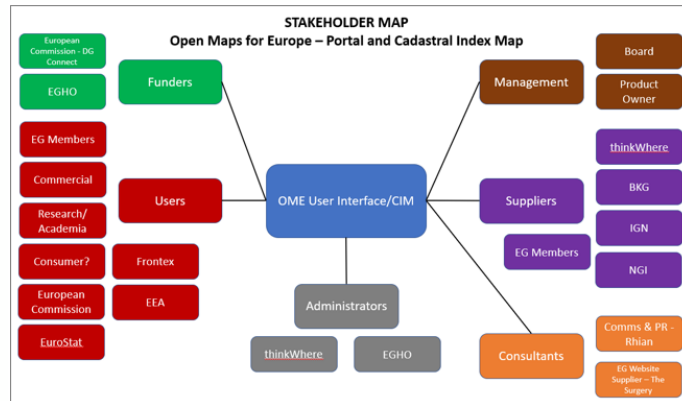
STAKEHOLDER MAP
Open Maps for Europe – Portal and Cadastral Index Map

European Commission - DG Connect

EGHO

Funders

Management

Board

Product Owner

EG Members

Commercial

Research/ Academia

Consumer?

European Commission

EuroStat

Users

Frontex

EEA

OME User Interface/CIM

Suppliers

thinkWhere

BKG

IGN

NGI

EG Members

Administrators

thinkWhere

EGHO

Consultants

Comms & PR - Rhian

EG Website Supplier – The Surgery